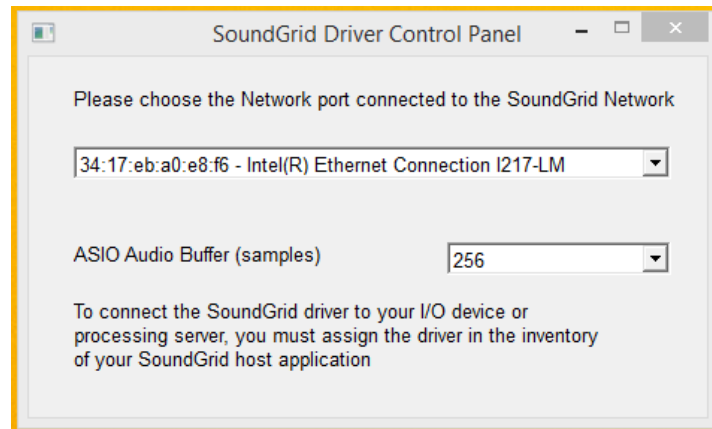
SoundGrid Driver Control Panel

Please choose the Network port connected to the SoundGrid Network

34:17:eb:a0:e8:f6 - Intel(R) Ethernet Connection I217-LM

ASIO Audio Buffer (samples)

256

To connect the SoundGrid driver to your I/O device or processing server, you must assign the driver in the inventory of your SoundGrid host application